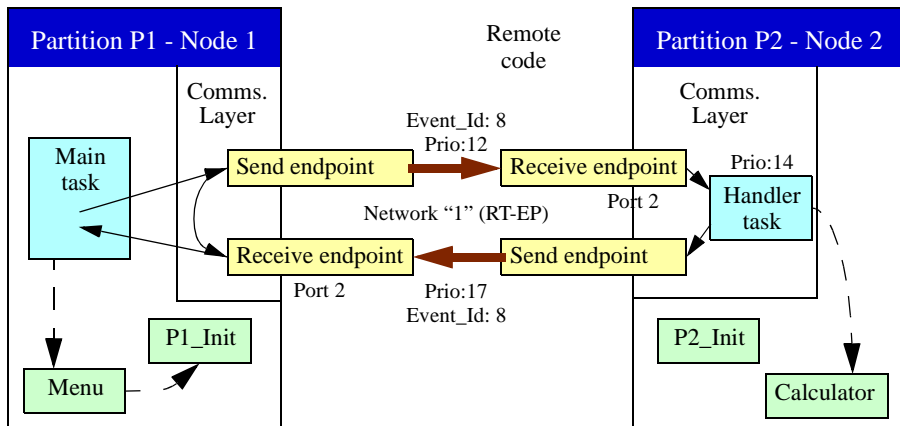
Partition P1 - Node 1

Remote code

Partition P2 - Node 2

Comms. Layer

Comms. Layer

Event_Id: 8
Prio:12

Main task

Send endpoint

Receive endpoint

Prio:14

Port 2

Handler task

Network “1” (RT-EP)

Receive endpoint

Send endpoint

Port 2

Prio:17
Event_Id: 8

P1_Init

P2_Init

Menu

Calculator